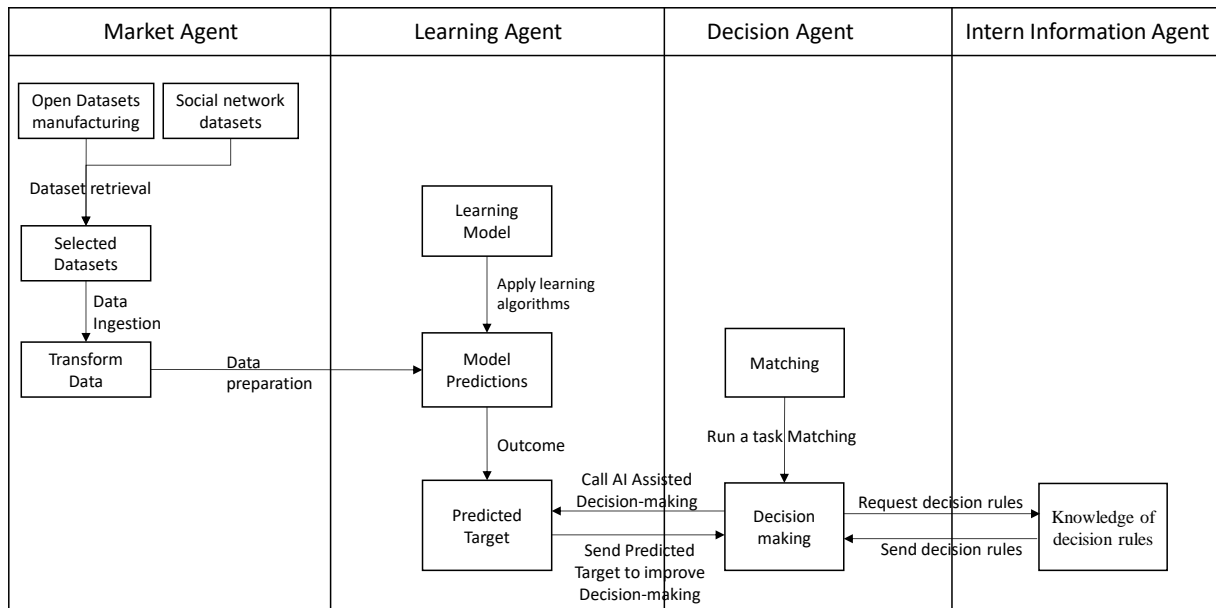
Market Agent

Learning Agent

Decision Agent

Intern Information Agent

Open Datasets manufacturing

Social network datasets

Dataset retrieval

Selected Datasets

Data Ingestion

Transform Data

Data preparation

Learning Model

Apply learning algorithms

Model Predictions

Outcome

Predicted Target

Call AI Assisted Decision-making

Send Predicted Target to improve Decision-making

Matching

Run a task Matching

Decision making

Request decision rules

Send decision rules

Knowledge of decision rules